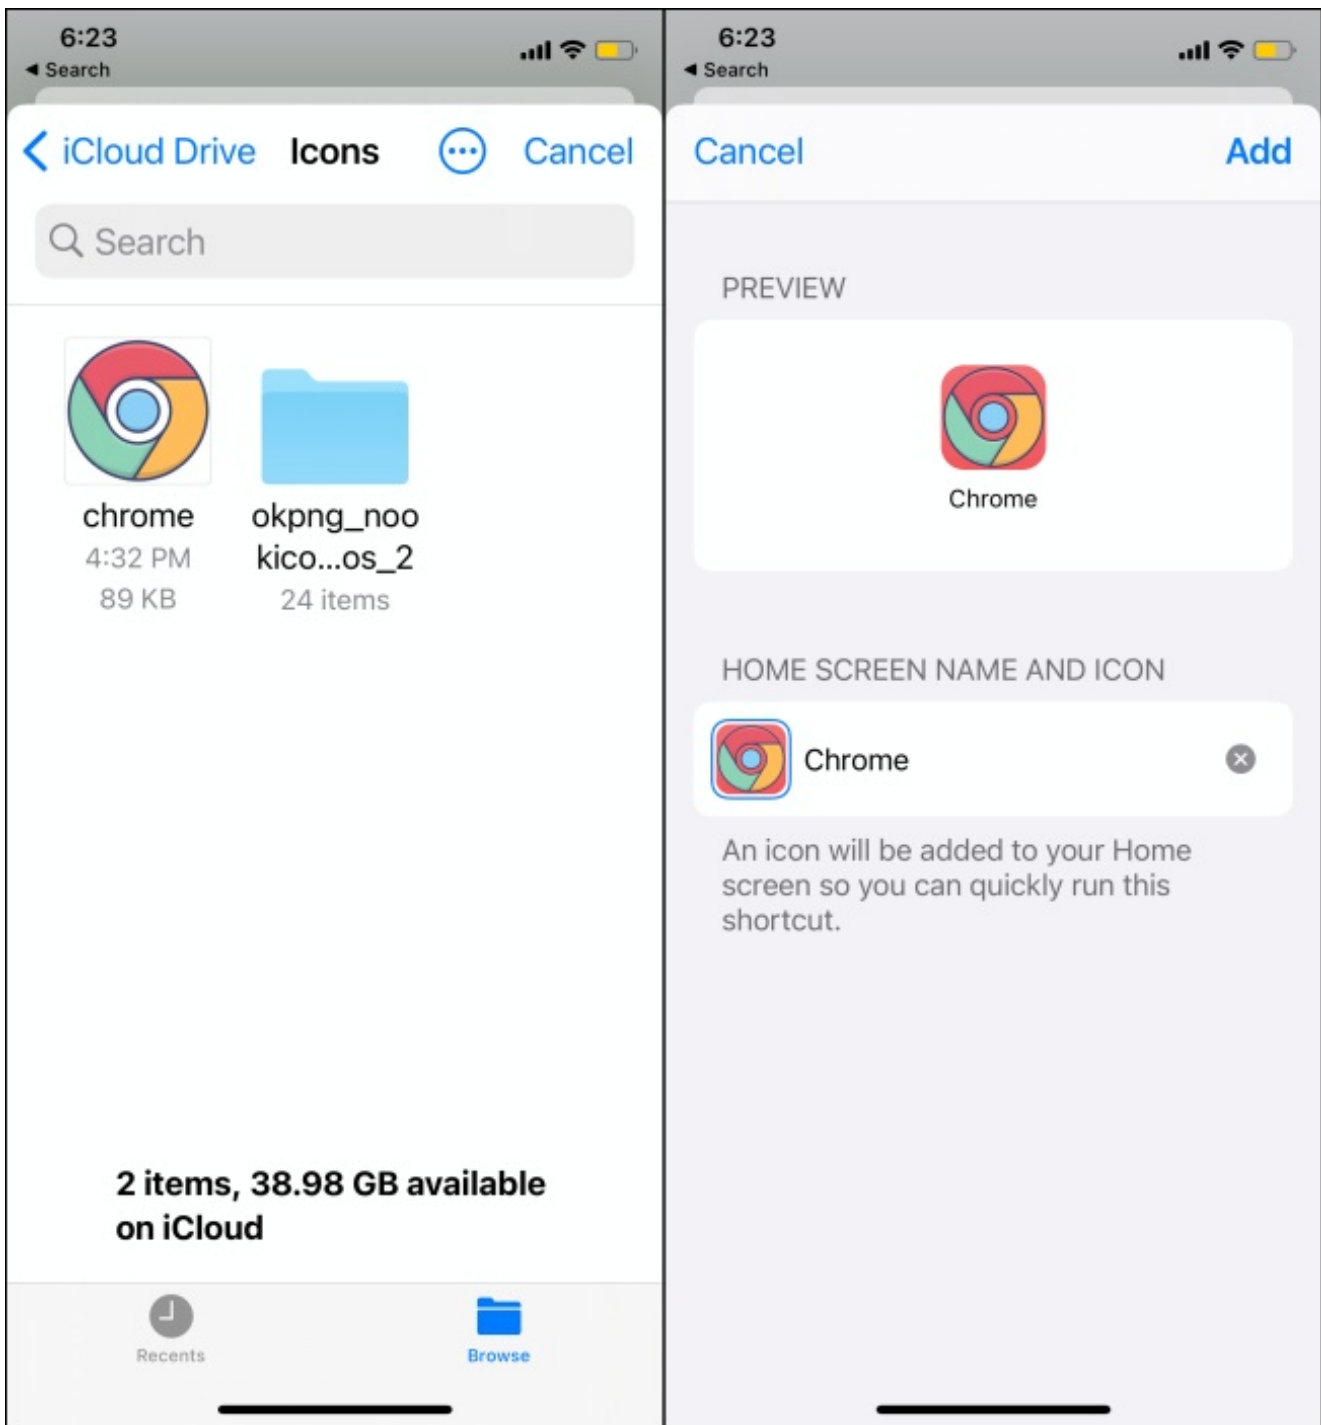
6:23
◀ Search

iCloud Drive Icons Cancel

Search

chrome
4:32 PM
89 KB

okpng_nookico...os_2
24 items

2 items, 38.98 GB available on iCloud

Recents Browse

6:23
◀ Search

Cancel Add

PREVIEW

Chrome

HOME SCREEN NAME AND ICON

Chrome

An icon will be added to your Home screen so you can quickly run this shortcut.